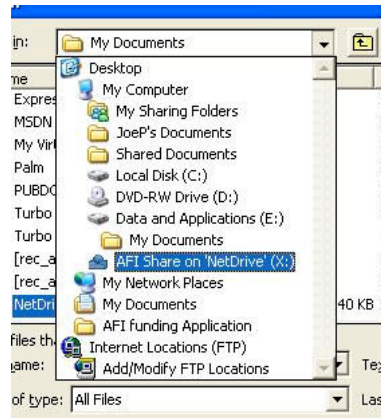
in: My Documents

me
Expres
MSDN
My Vir
Palm
PUBDC
Turbo
Turbo
[rec_a
[rec_a
NetDri

Desktop
My Computer
My Sharing Folders
JoeP's Documents
Shared Documents
Local Disk (C:)
DVD-RW Drive (D:)
Data and Applications (E:)
My Documents
AFI Share on 'NetDrive' (X:)
My Network Places
My Documents
AFI funding Application
Internet Locations (FTP)
Add/Modify FTP Locations

40 KB

files th
name:
of type: All Files
Te
Las